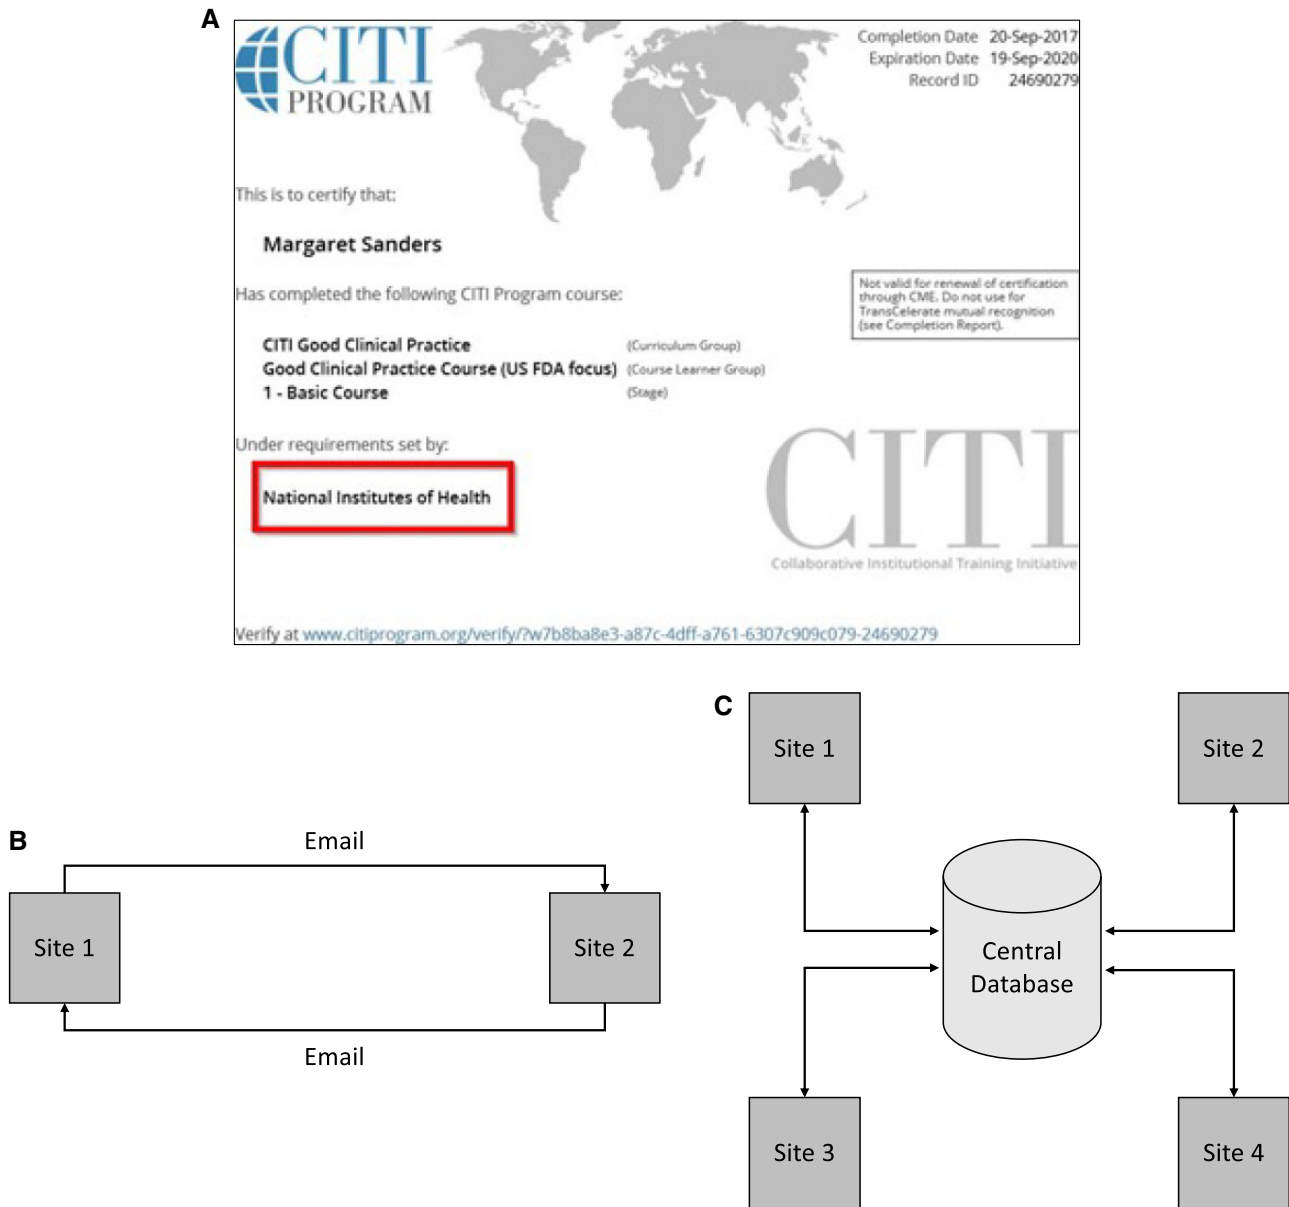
A

CITI PROGRAM

Completion Date 20-Sep-2017
Expiration Date 19-Sep-2020
Record ID 24690279

This is to certify that:

Margaret Sanders

Has completed the following CITI Program course:

Not valid for renewal of certification through CME. Do not use for TransCelerate mutual recognition (see Completion Report).

CITI Good Clinical Practice (Curriculum Group)
Good Clinical Practice Course (US FDA focus) (Course Learner Group)
1 - Basic Course (Stage)

Under requirements set by:

National Institutes of Health

CITI
Collaborative Institutional Training Initiative

Verify at www.citiprogram.org/verify/?w7b8ba8e3-a87c-4dff-a761-6307c909c079-24690279

B

Email

Site 1

Site 2

Email

C

Site 1

Site 2

Central Database

Site 3

Site 4